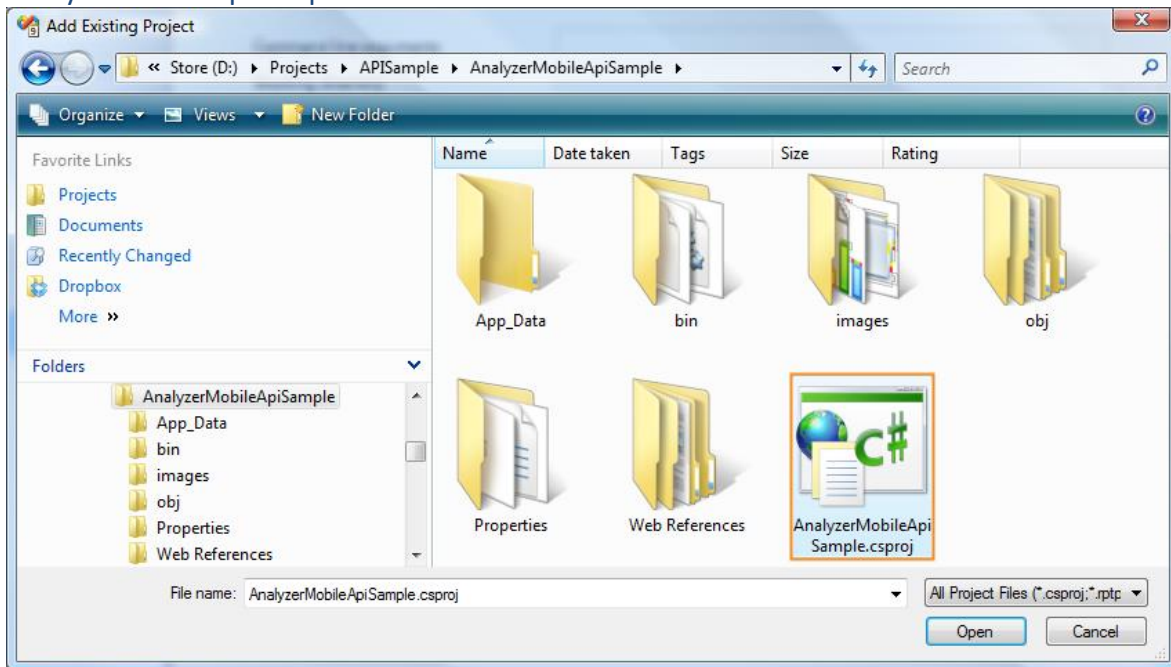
Add Existing Project

« Store (D:) ▸ Projects ▸ APISample ▸ AnalyzerMobileApiSample ▸

Search

Organize ▾ Views ▾ New Folder

Favorite Links

Projects

Documents

Recently Changed

Dropbox

More »

Folders

AnalyzerMobileApiSample

App_Data

bin

images

obj

Properties

Web References

| Name | Date taken | Tags | Size | Rating |
|---|---|---|---|---|

App_Data

bin

images

obj

Properties

Web References

AnalyzerMobileApiSample.csproj

File name: AnalyzerMobileApiSample.csproj

All Project Files (*.csproj;*.rptp

Open

Cancel